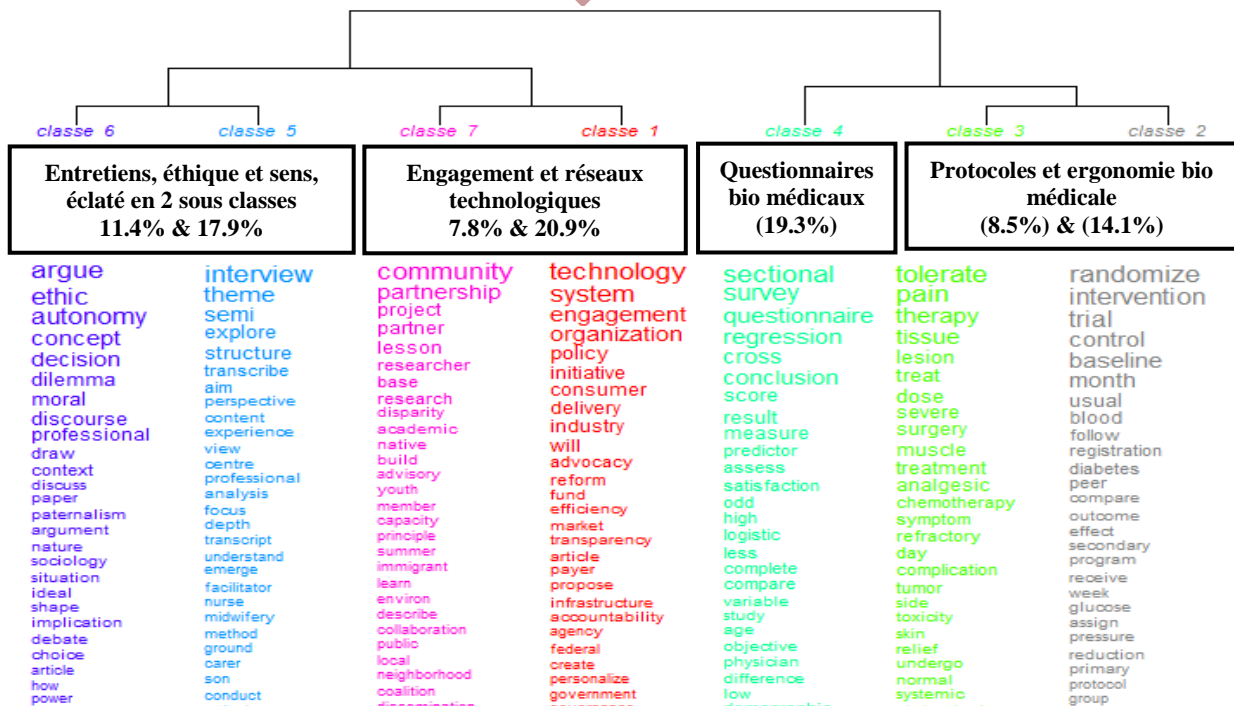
classe 6 classe 5 classe 7 classe 1 classe 4 classe 3 classe 2

Entretiens, éthique et sens, éclaté en 2 sous classes 11.4% & 17.9%

Engagement et réseaux technologiques 7.8% & 20.9%

Questionnaires bio médicaux (19.3%)

Protocoles et ergonomie bio médicale (8.5%) & (14.1%)

argue
ethic
autonomy
concept
decision
dilemma
moral
discourse
professional
draw
context
discuss
paper
paternalism
argument
nature
sociology
situation
ideal
shape
implication
debate
choice
article
how
power

interview
theme
semi
explore
structure
transcribe
aim
perspective
content
experience
view
centre
professional
analysis
focus
depth
transcript
understand
emerge
facilitator
nurse
midwifery
method
ground
carer
son
conduct

community
partnership
project
partner
lesson
researcher
base
research
disparity
academic
native
build
advisory
youth
member
capacity
principle
summer
immigrant
learn
environ
describe
collaboration
public
local
neighborhood
coalition
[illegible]

technology
system
engagement
organization
policy
initiative
consumer
delivery
industry
will
advocacy
reform
fund
efficiency
market
transparency
article
payer
propose
infrastructure
accountability
agency
federal
create
personalize
government
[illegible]

sectional
survey
questionnaire
regression
cross
conclusion
score
result
measure
predictor
assess
satisfaction
odd
high
logistic
less
complete
compare
variable
study
age
objective
physician
difference
low
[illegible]

tolerate
pain
therapy
tissue
lesion
treat
dose
severe
surgery
muscle
treatment
analgesic
chemotherapy
symptom
refractory
day
complication
tumor
side
toxicity
skin
relief
undergo
normal
systemic

randomize
intervention
trial
control
baseline
month
usual
blood
follow
registration
diabetes
peer
compare
outcome
effect
secondary
program
receive
week
glucose
assign
pressure
reduction
primary
protocol
group